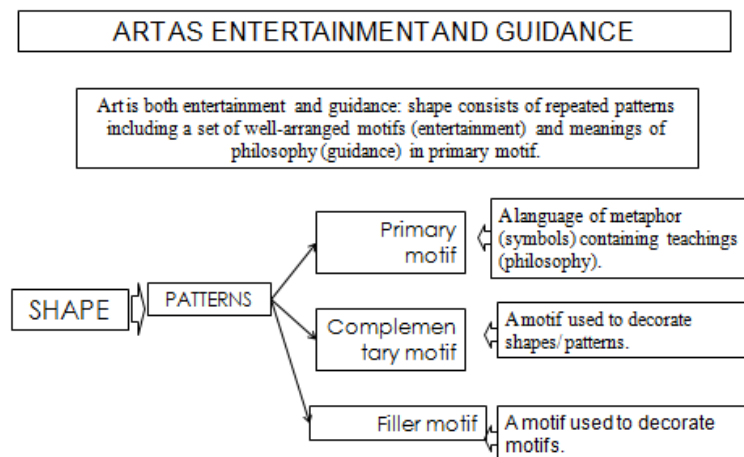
ARTAS ENTERTAINMENTAND GUIDANCE

Art is both entertainment and guidance: shape consists of repeated patterns including a set of well-arranged motifs (entertainment) and meanimgs of philosophy (guidance) in primary motif.

SHAPE

PATTERNS

Primary motif

A language of metaphor (symbols) containing teachings (philosophy).

Complementary motif

A motif used to decorate shapes/patterns.

Filler motif

A motif used to decorate motifs.